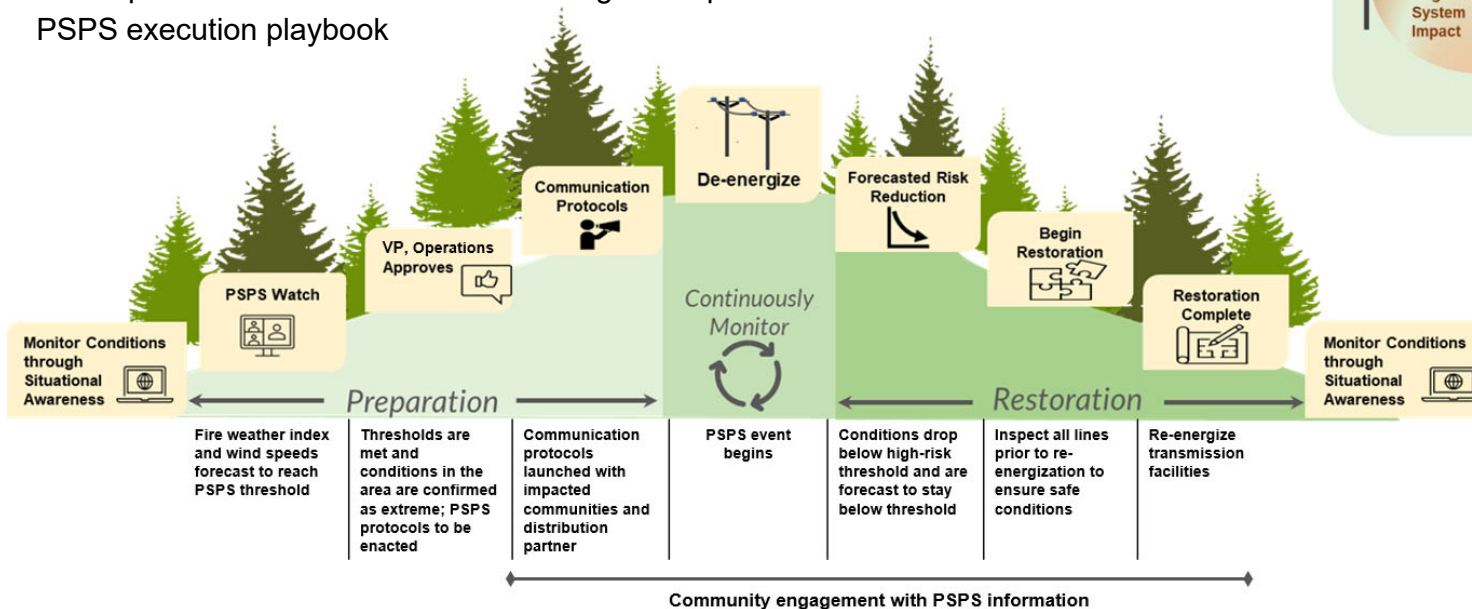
PSPS execution playbook

System Impact

Monitor Conditions through Situational Awareness

PSPS Watch

VP, Operations Approves

Communication Protocols

De-energize

Continuously Monitor

Forecasted Risk Reduction

Begin Restoration

Restoration Complete

Monitor Conditions through Situational Awareness

Preparation

Restoration

Fire weather index and wind speeds forecast to reach PSPS threshold

Thresholds are met and conditions in the area are confirmed as extreme; PSPS protocols to be enacted

Communication protocols launched with impacted communities and distribution partner

PSPS event begins

Conditions drop below high-risk threshold and are forecast to stay below threshold

Inspect all lines prior to re-energization to ensure safe conditions

Re-energize transmission facilities

Community engagement with PSPS information